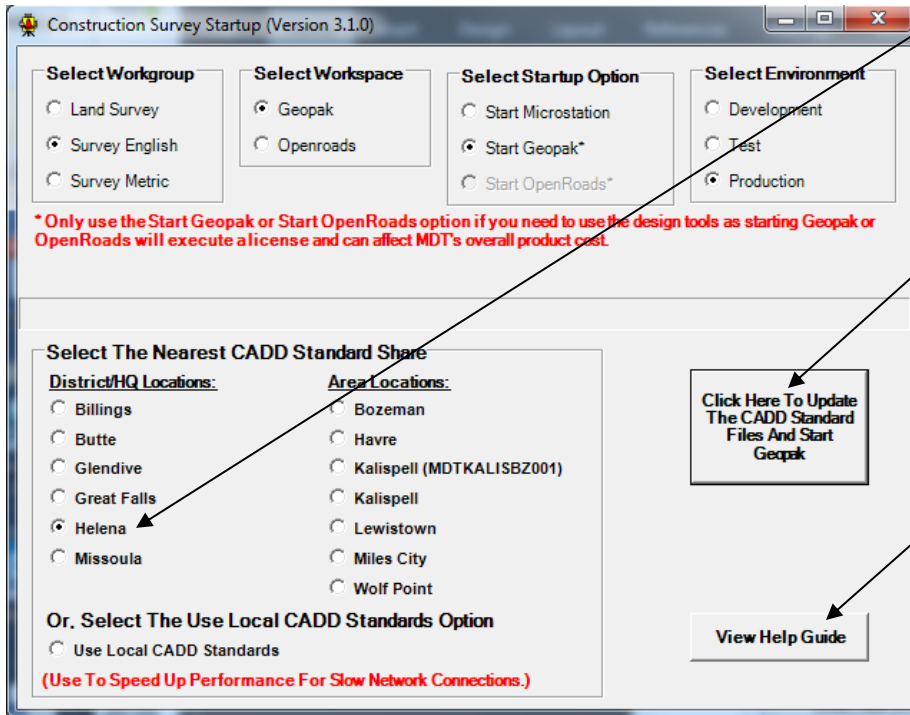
Construction Survey Startup (Version 3.1.0)

Select Workgroup
Land Survey
Survey English
Survey Metric

Select Workspace
Geopak
Openroads

Select Startup Option
Start Microstation
Start Geopak*
Start OpenRoads*

Select Environment
Development
Test
Production

* Only use the Start Geopak or Start OpenRoads option if you need to use the design tools as starting Geopak or OpenRoads will execute a license and can affect MDT's overall product cost.

Select The Nearest CADD Standard Share
District/HQ Locations:
Billings
Butte
Glendive
Great Falls
Helena
Missoula

Area Locations:
Bozeman
Havre
Kalispell (MDTKALISBZ001)
Kalispell
Lewistown
Miles City
Wolf Point

Or, Select The Use Local CADD Standards Option
Use Local CADD Standards
(Use To Speed Up Performance For Slow Network Connections.)

Click Here To Update The CADD Standard Files And Start Geopak

View Help Guide